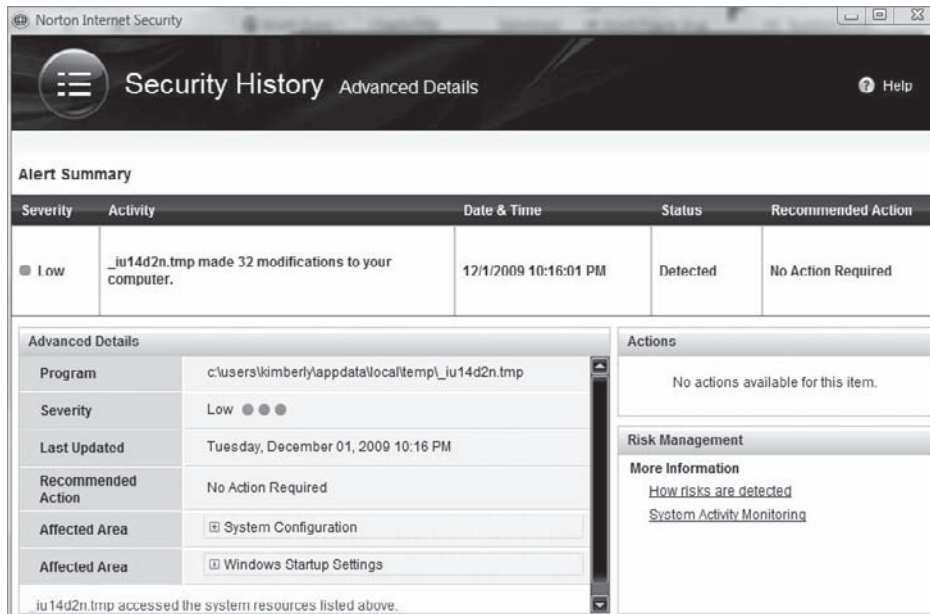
Norton Internet Security

Security History Advanced Details

Help

Alert Summary

| Severity | Activity | Date & Time | Status | Recommended Action |
|---|---|---|---|---|
| Low | _iu14d2n.tmp made 32 modifications to your computer. | 12/1/2009 10:16:01 PM | Detected | No Action Required |

Advanced Details

| | |
|---|---|
| Program | c:\users\kimberly\appdata\local\temp\_iu14d2n.tmp |
| Severity | Low |
| Last Updated | Tuesday, December 01, 2009 10:16 PM |
| Recommended Action | No Action Required |
| Affected Area | ⊞ System Configuration |
| Affected Area | ⊞ Windows Startup Settings |

_iu14d2n.tmp accessed the system resources listed above.

Actions

No actions available for this item.

Risk Management

More Information

How risks are detected

System Activity Monitoring